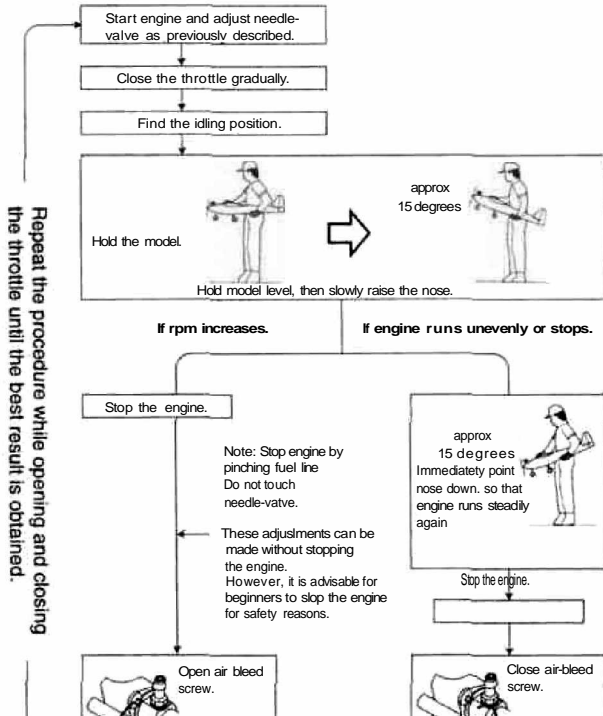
Start engine and adjust needle-valve as previously described.

Close the throttle gradually.

Find the idling position.

Hold the model.

approx
15 degrees

Hold model level, then slowly raise the nose.

If rpm increases.

If engine runs unevenly or stops.

Stop the engine.

Note: Stop engine by pinching fuel line
Do not touch needle-vatve.

These adjuslments can be made without stopping the engine.
However, it is advisable for beginners to slop the engine for safety reasons.

approx
15 degrees
Immediatety point nose down. so that engine runs steadily again

Stop the engine.

Open air bleed screw.

Close air-bleed screw.

Repeat the procedure while opening and closing the throttle until the best result is obtained.